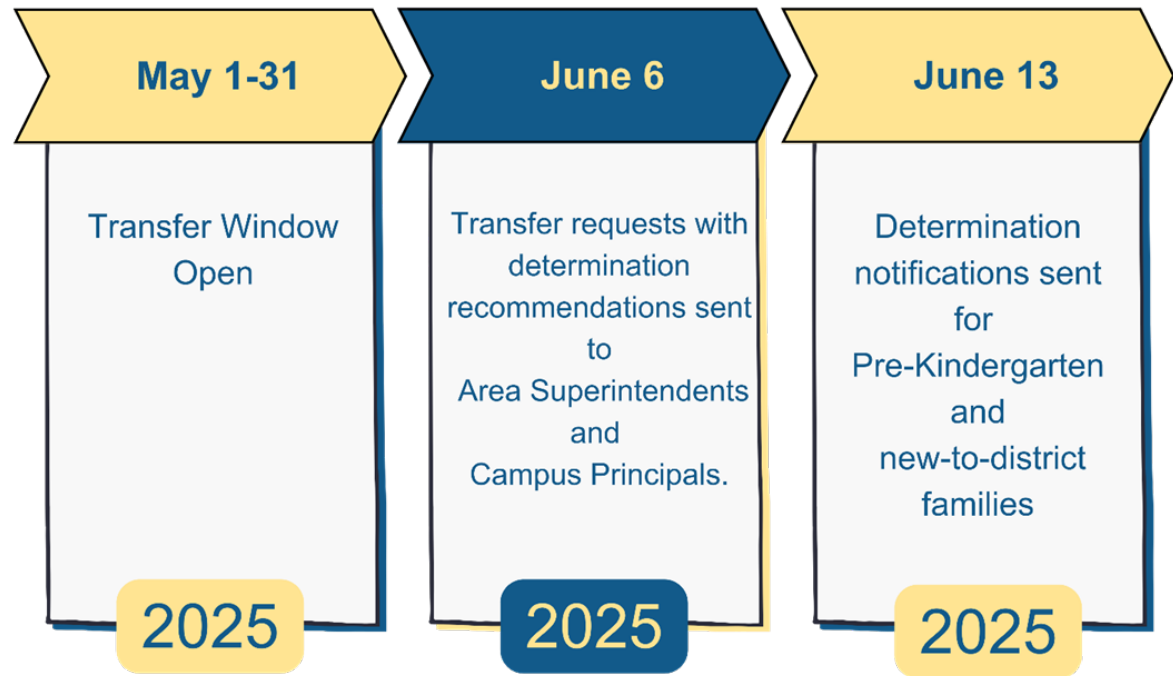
May 1-31

Transfer Window Open

2025

June 6

Transfer requests with determination recommendations sent to Area Superintendents and Campus Principals.

2025

June 13

Determination notifications sent for Pre-Kindergarten and new-to-district families

2025